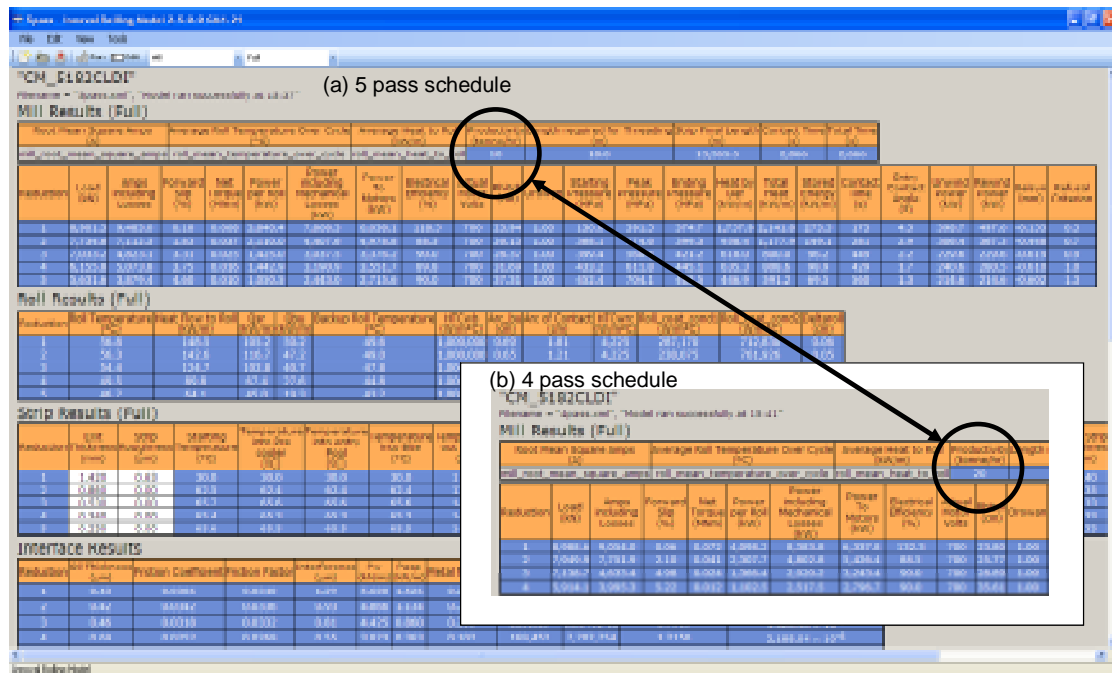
(a) 5 pass schedule

"CM_S183CLDI"

Mill Results (Full)

Roll Results (Full)

Strip Results (Full)

Interface Results

(b) 4 pass schedule

"CM_S183CLDI"

Mill Results (Full)

Average Roll Temperature Over Cycle

Productivity

Load

Forward Slip

Net Torque

Power per Roll

Power to Motors

Electrical Efficiency

Reduction

1
2
3
4

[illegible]